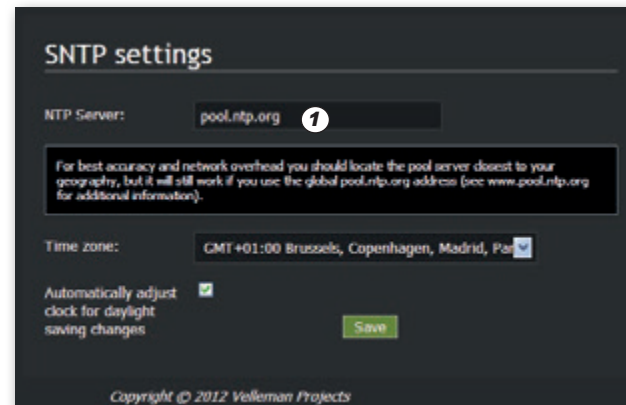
SNTP settings

NTP Server: pool.ntp.org 1

For best accuracy and network overhead you should locate the pool server closest to your geography, but it will still work if you use the global pool.ntp.org address (see www.pool.ntp.org for additional information).

Time zone: GMT+01:00 Brussels, Copenhagen, Madrid, Par

Automatically adjust clock for daylight saving changes

Save

Copyright © 2012 Velleman Projects